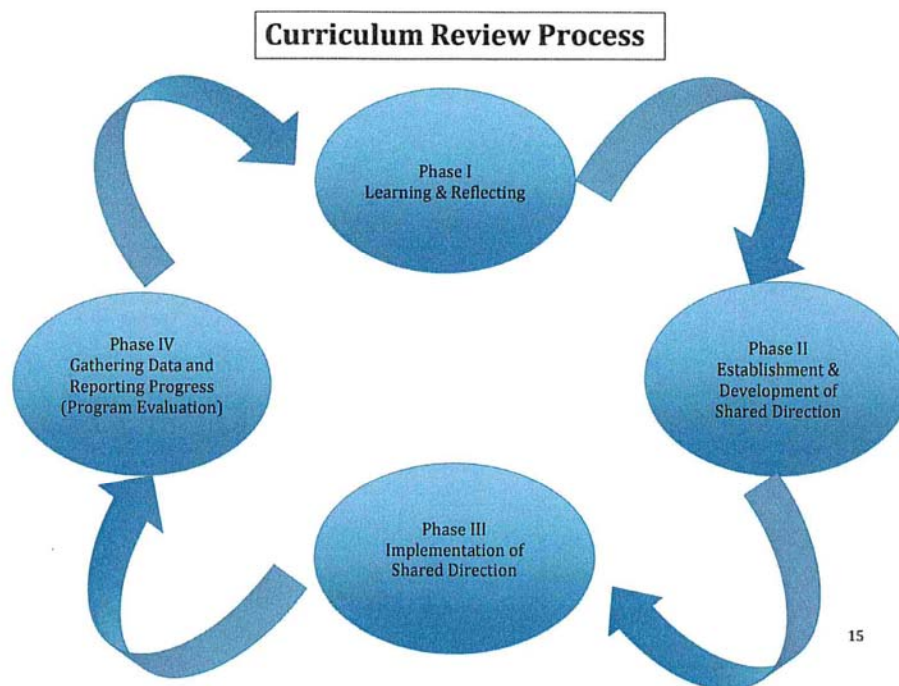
Curriculum Review Process

Phase I
Learning & Reflecting

Phase II
Establishment & Development of Shared Direction

Phase III
Implementation of Shared Direction

Phase IV
Gathering Data and Reporting Progress (Program Evaluation)

15